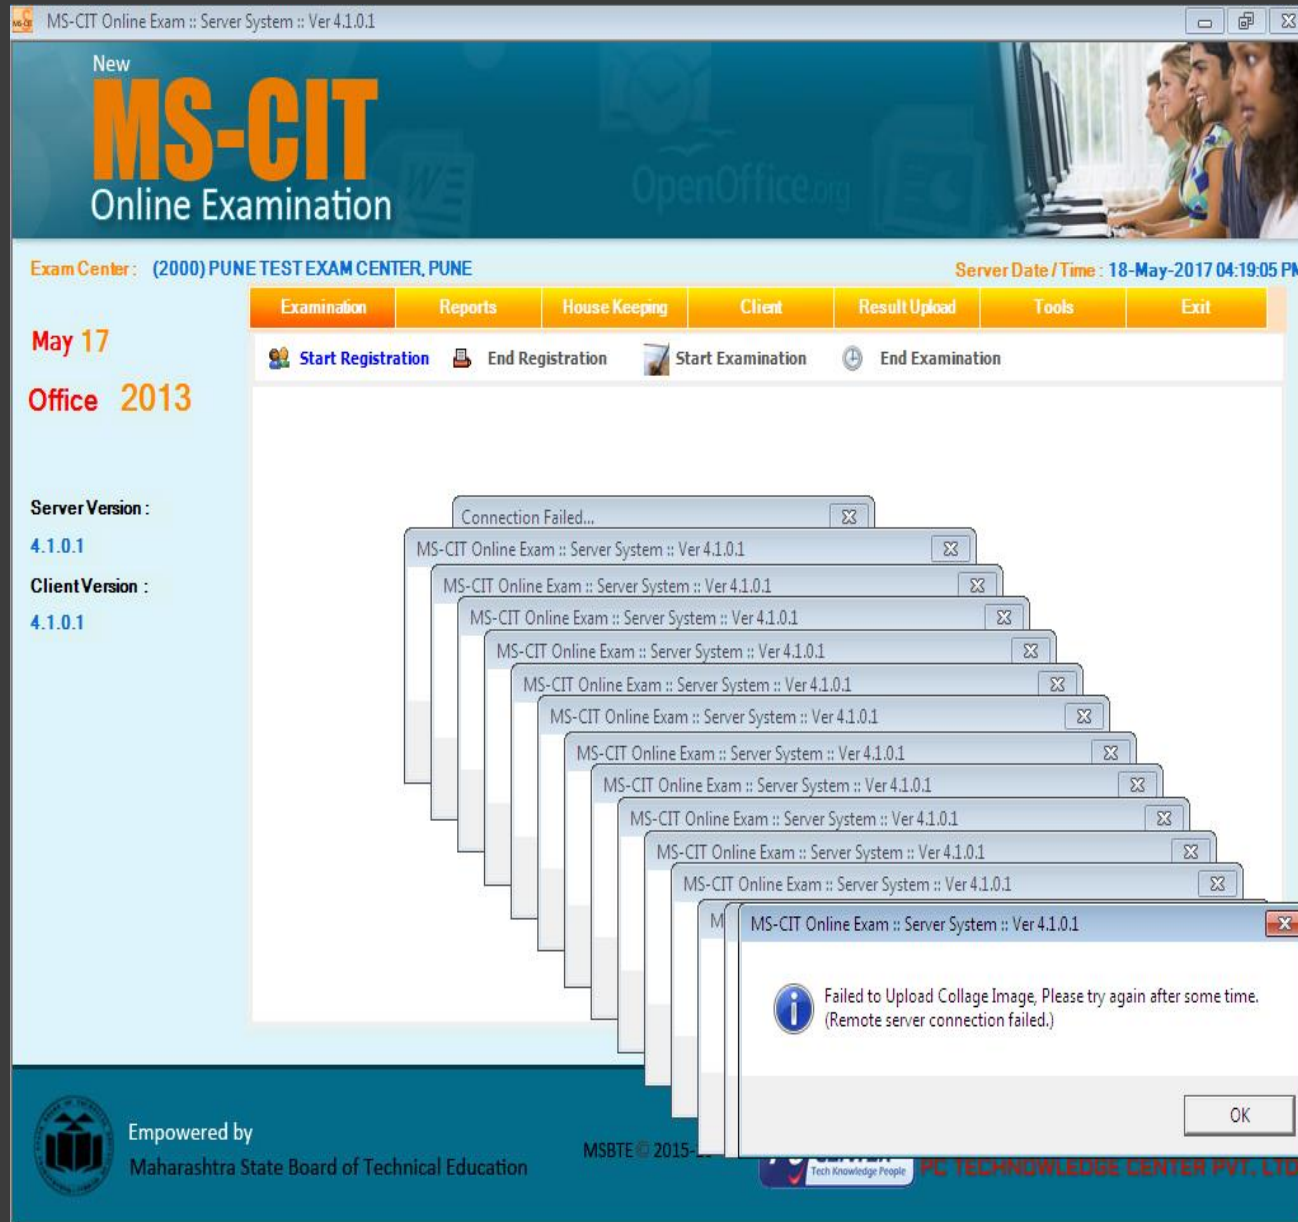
MS-CIT Online Exam :: Server System :: Ver 4.1.0.1

New
MS-CIT
Online Examination

OpenOffice.org

Exam Center: (2000) PUNE TEST EXAM CENTER, PUNE

Server Date / Time: 18-May-2017 04:19:05 PM

Examination | Reports | House Keeping | Client | Result Upload | Tools | Exit

Start Registration  End Registration  Start Examination  End Examination

May 17
Office 2013

Server Version :
4.1.0.1
Client Version :
4.1.0.1

Connection Failed...
MS-CIT Online Exam :: Server System :: Ver 4.1.0.1
MS-CIT Online Exam :: Server System :: Ver 4.1.0.1
MS-CIT Online Exam :: Server System :: Ver 4.1.0.1
MS-CIT Online Exam :: Server System :: Ver 4.1.0.1
MS-CIT Online Exam :: Server System :: Ver 4.1.0.1
MS-CIT Online Exam :: Server System :: Ver 4.1.0.1
MS-CIT Online Exam :: Server System :: Ver 4.1.0.1
MS-CIT Online Exam :: Server System :: Ver 4.1.0.1
MS-CIT Online Exam :: Server System :: Ver 4.1.0.1
MS-CIT Online Exam :: Server System :: Ver 4.1.0.1
MS-CIT Online Exam :: Server System :: Ver 4.1.0.1
M
MS-CIT Online Exam :: Server System :: Ver 4.1.0.1

Failed to Upload Collage Image, Please try again after some time.
(Remote server connection failed.)

OK

Empowered by
Maharashtra State Board of Technical Education

MSBTE © 2015-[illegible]

Tech Knowledge People
PC TECHNOWLEDGE CENTER PVT. LTD